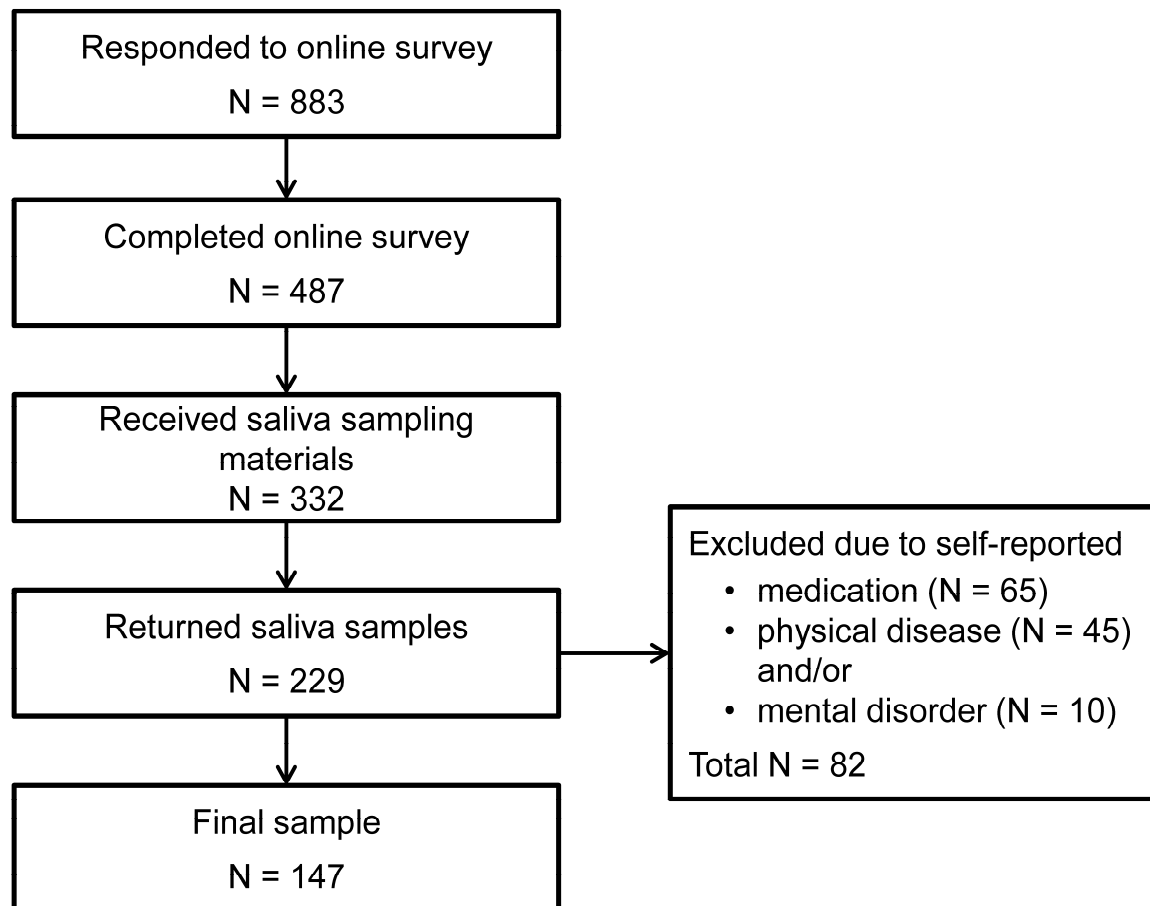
Responded to online survey
N = 883

Completed online survey
N = 487

Received saliva sampling materials
N = 332

Returned saliva samples
N = 229

Final sample
N = 147

Excluded due to self-reported
• medication (N = 65)
• physical disease (N = 45) and/or
• mental disorder (N = 10)
Total N = 82